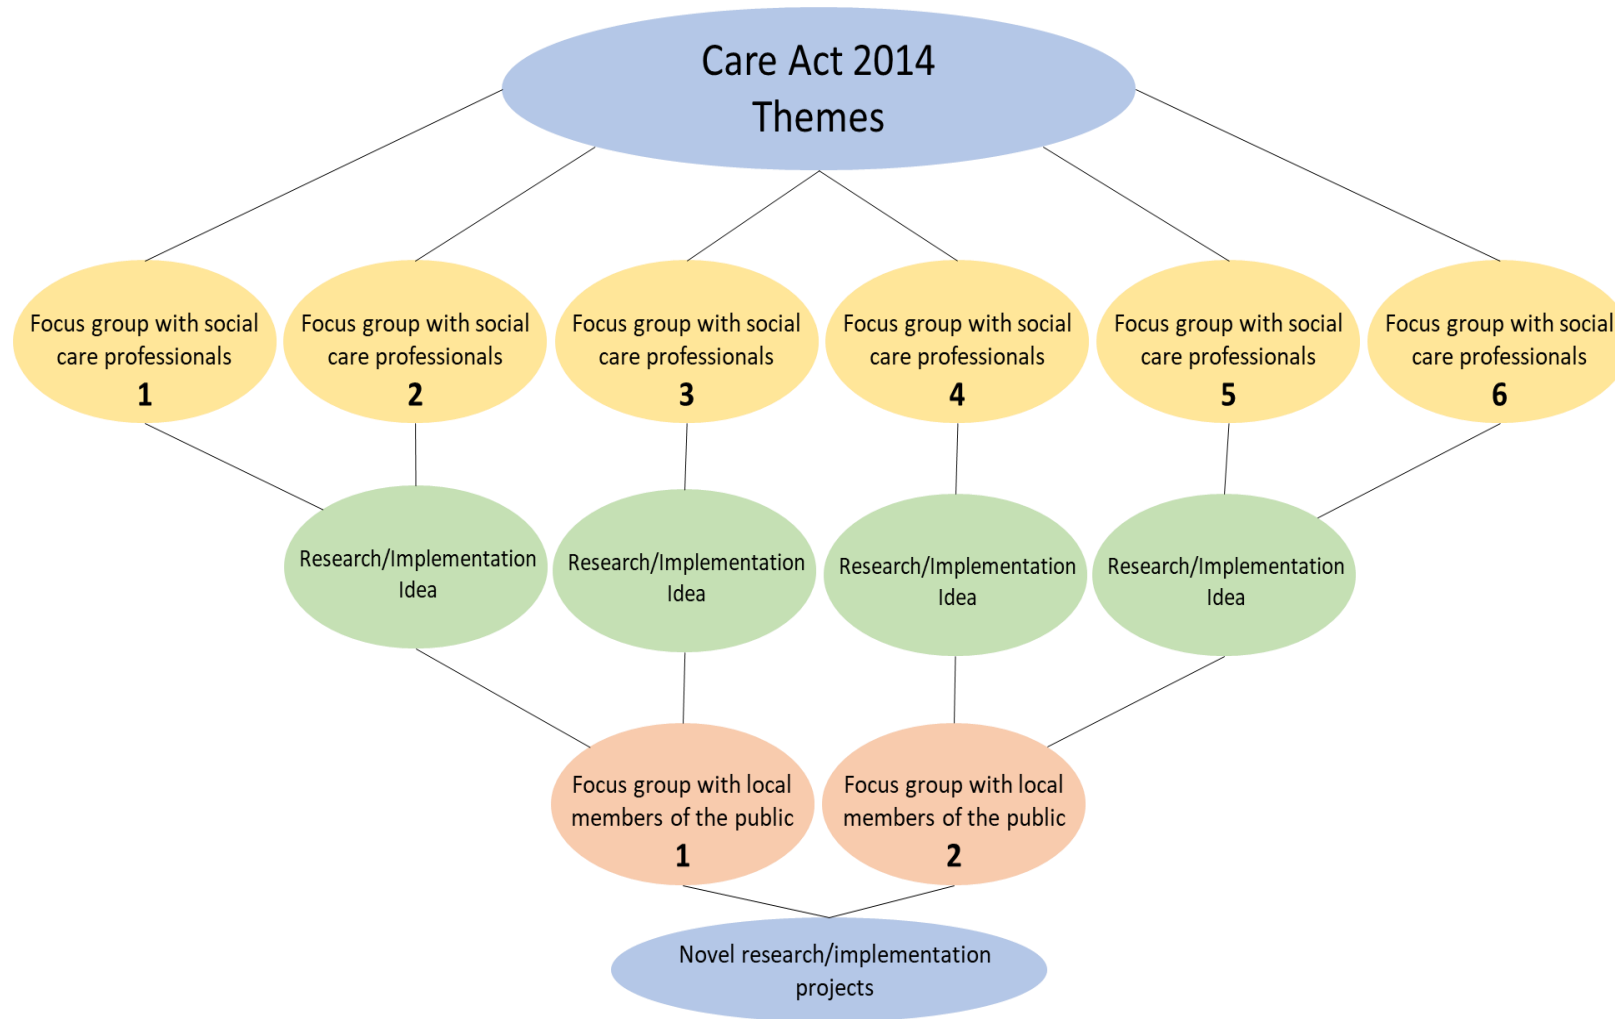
Care Act 2014
Themes

Focus group with social care professionals
1

Focus group with social care professionals
2

Focus group with social care professionals
3

Focus group with social care professionals
4

Focus group with social care professionals
5

Focus group with social care professionals
6

Research/Implementation Idea

Research/Implementation Idea

Research/Implementation Idea

Research/Implementation Idea

Focus group with local members of the public
1

Focus group with local members of the public
2

Novel research/implementation projects